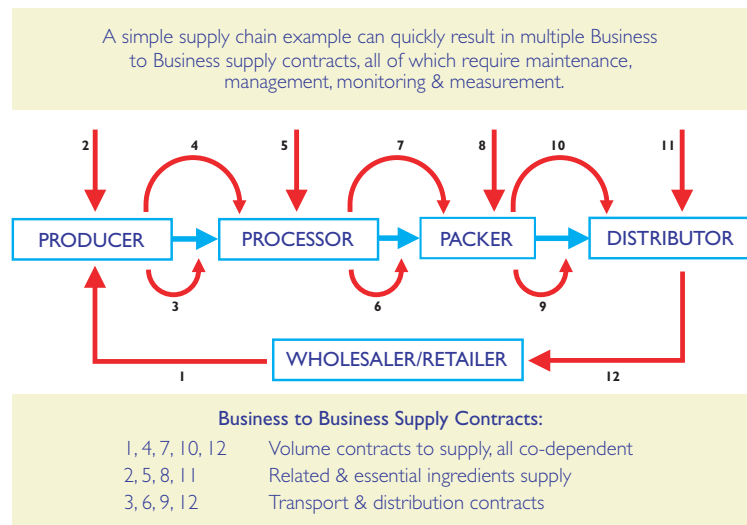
A simple supply chain example can quickly result in multiple Business to Business supply contracts, all of which require maintenance, management, monitoring & measurement.

2

4

5

7

8

10

11

PRODUCER

PROCESSOR

PACKER

DISTRIBUTOR

3

6

9

WHOLESALER/RETAILER

1

12

Business to Business Supply Contracts:

| | |
|---|---|
| 1, 4, 7, 10, 12 | Volume contracts to supply, all co-dependent |
| 2, 5, 8, 11 | Related & essential ingredients supply |
| 3, 6, 9, 12 | Transport & distribution contracts |